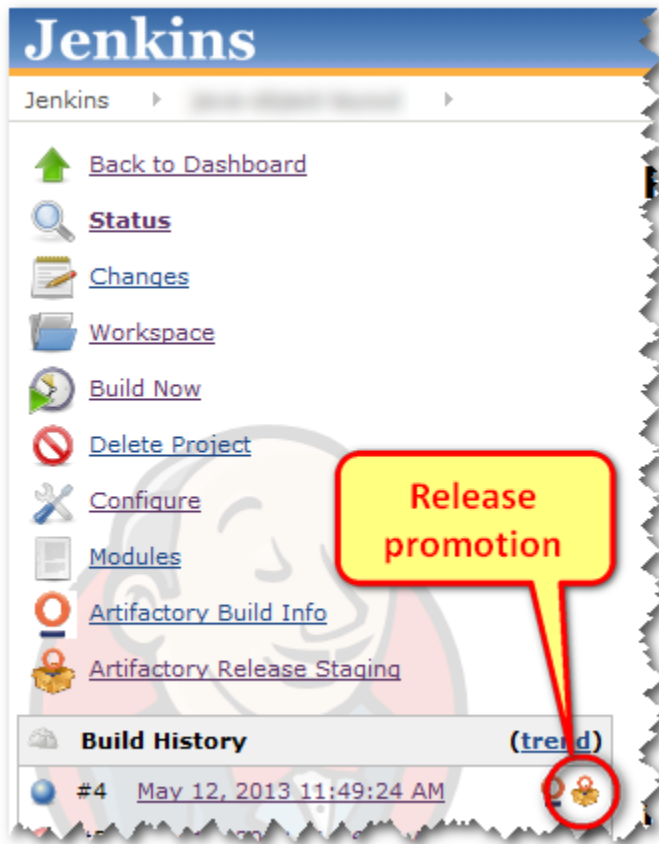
Jenkins

Jenkins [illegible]

Back to Dashboard

Status

Changes

Workspace

Build Now

Delete Project

Configure

Modules

Artifactory Build Info

Artifactory Release Staging

Release promotion

Build History (trend)

#4 May 12, 2013 11:49:24 AM